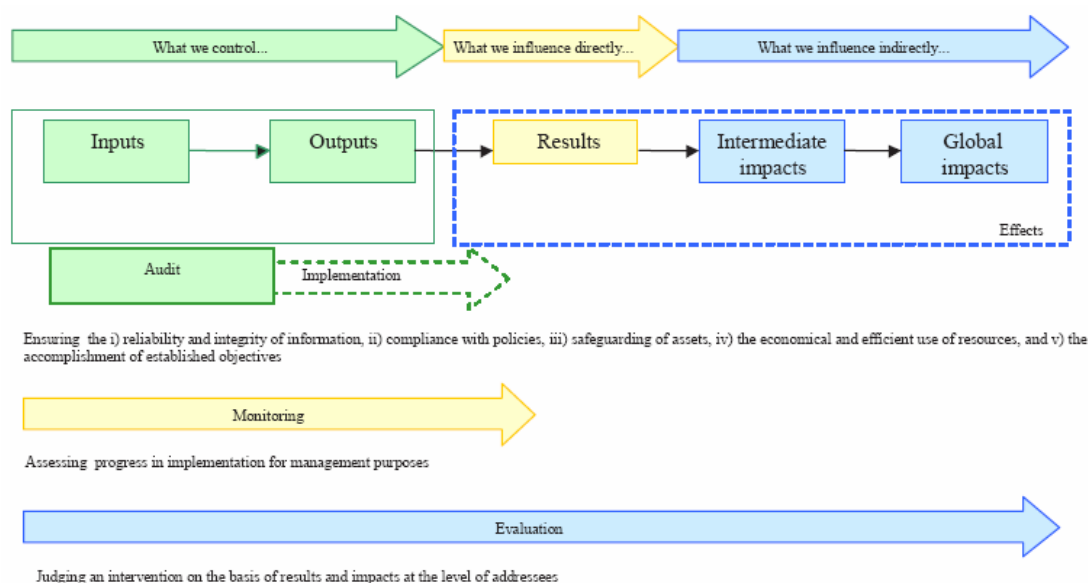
What we control...

What we influence directly...

What we influence indirectly...

Inputs

Outputs

Results

Intermediate impacts

Global impacts

Effects

Audit

Implementation

Ensuring the i) reliability and integrity of information, ii) compliance with policies, iii) safeguarding of assets, iv) the economical and efficient use of resources, and v) the accomplishment of established objectives

Monitoring

Assessing progress in implementation for management purposes

Evaluation

Judging an intervention on the basis of results and impacts at the level of addressees